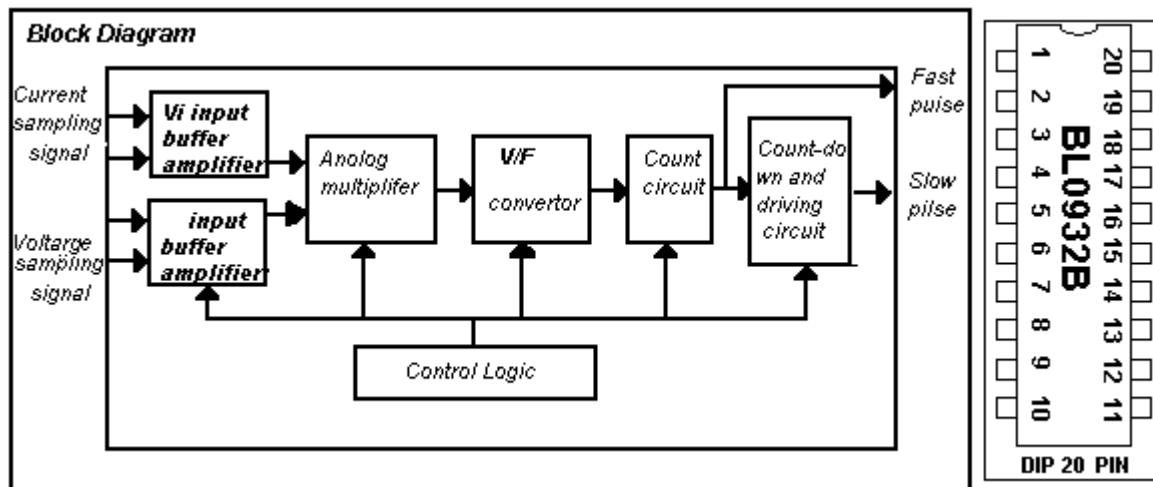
Block Diagram

Current sampling signal

Vi input buffer amplifier

Voltarge sampling signal

input buffer amplifier

Anolog multiplifer

V/F convertor

Count circuit

Count-down and driving circuit

Fast puise

Slow pilse

Control Logic

1 2 3 4 5 6 7 8 9 10

20 19 18 17 16 15 14 13 12 11

BL0932B

DIP 20 PIN